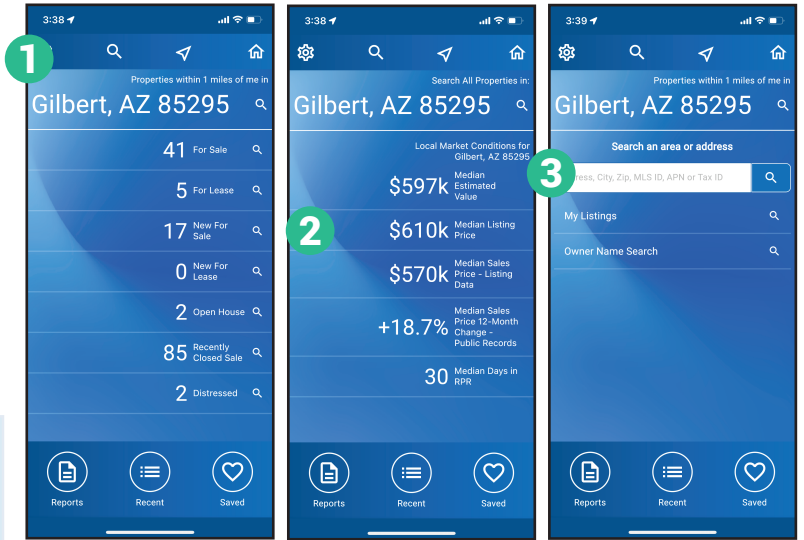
3:38

1

Properties within 1 miles of me in

Gilbert, AZ 85295

41 For Sale

5 For Lease

17 New For Sale

0 New For Lease

2 Open House

85 Recently Closed Sale

2 Distressed

Reports

Recent

Saved

3:38

Search All Properties in:

Gilbert, AZ 85295

Local Market Conditions for Gilbert, AZ 85295

2

$597k Median Estimated Value

$610k Median Listing Price

$570k Median Sales Price - Listing Data

+18.7% Median Sales Price 12-Month Change - Public Records

30 Median Days in RPR

Reports

Recent

Saved

3:39

Properties within 1 miles of me in

Gilbert, AZ 85295

Search an area or address

3

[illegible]ress, City, Zip, MLS ID, APN or Tax ID

My Listings

Owner Name Search

Reports

Recent

Saved